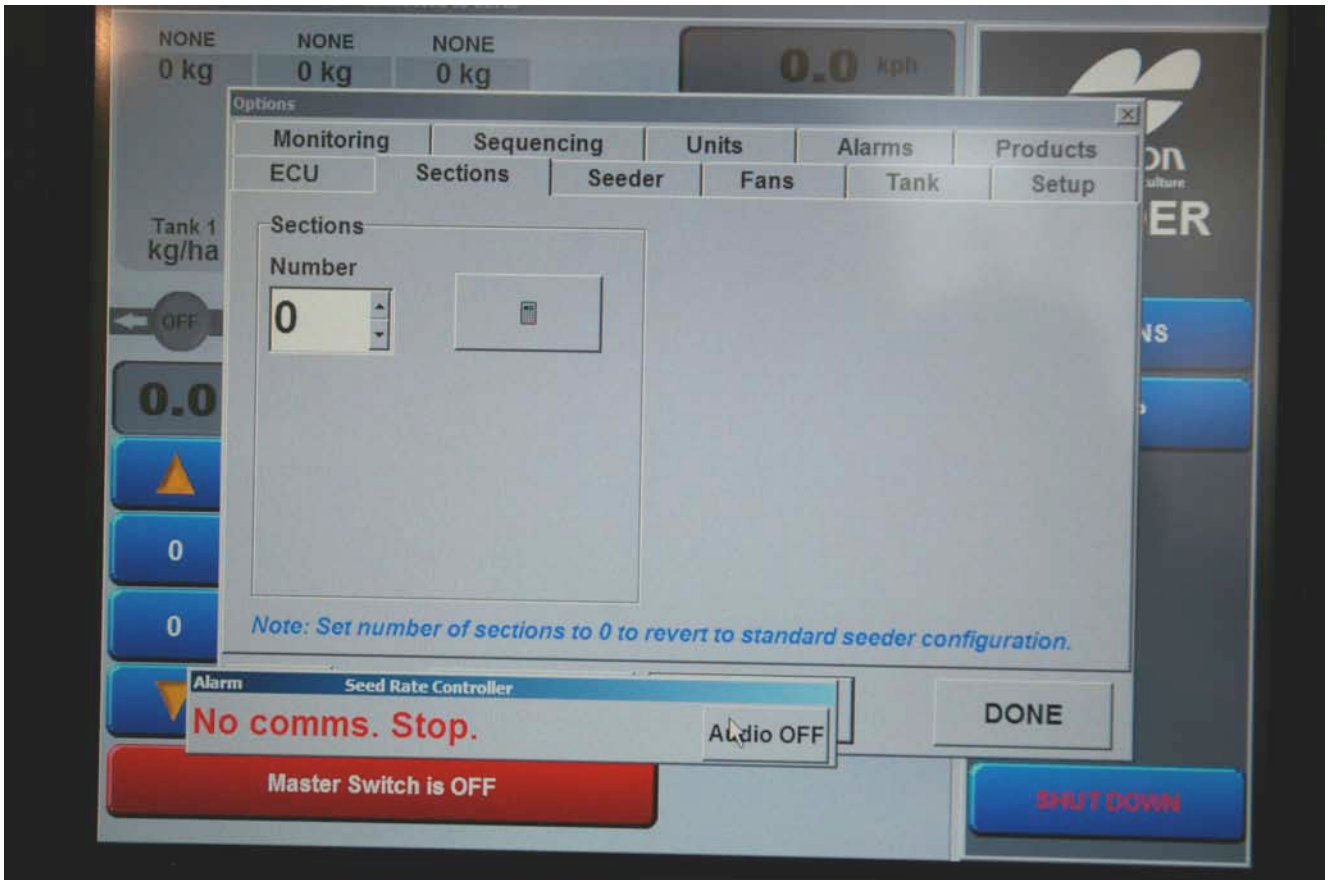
NONE
0 kg

NONE
0 kg

NONE
0 kg

0.0 kph

Options

Monitoring | Sequencing | Units | Alarms | Products
ECU | Sections | Seeder | Fans | Tank | Setup

Sections
Number
0

Note: Set number of sections to 0 to revert to standard seeder configuration.

DONE

Tank 1
kg/ha

OFF

0.0

0

0

Alarm Seed Rate Controller
No comms. Stop.
Audio OFF

Master Switch is OFF

ER

NS

SHUT DOWN